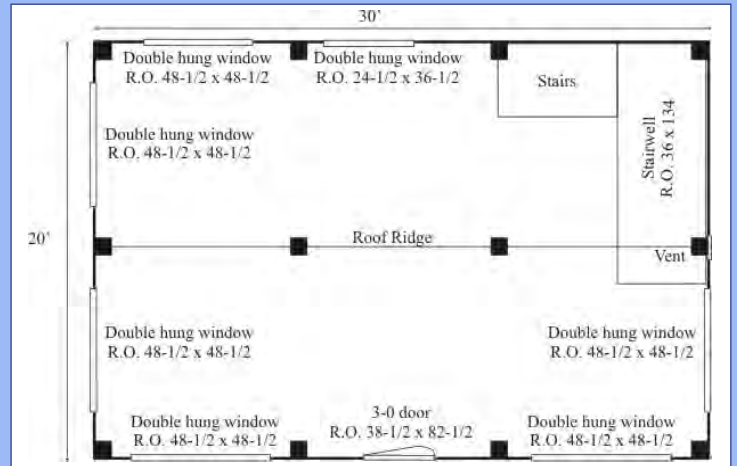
30'

Double hung window
R.O. 48-1/2 x 48-1/2

Double hung window
R.O. 24-1/2 x 36-1/2

Stairs

Stairwell
R.O. 36 x 134

Double hung window
R.O. 48-1/2 x 48-1/2

20'

Roof Ridge

Vent

Double hung window
R.O. 48-1/2 x 48-1/2

Double hung window
R.O. 48-1/2 x 48-1/2

Double hung window
R.O. 48-1/2 x 48-1/2

3-0 door
R.O. 38-1/2 x 82-1/2

Double hung window
R.O. 48-1/2 x 48-1/2